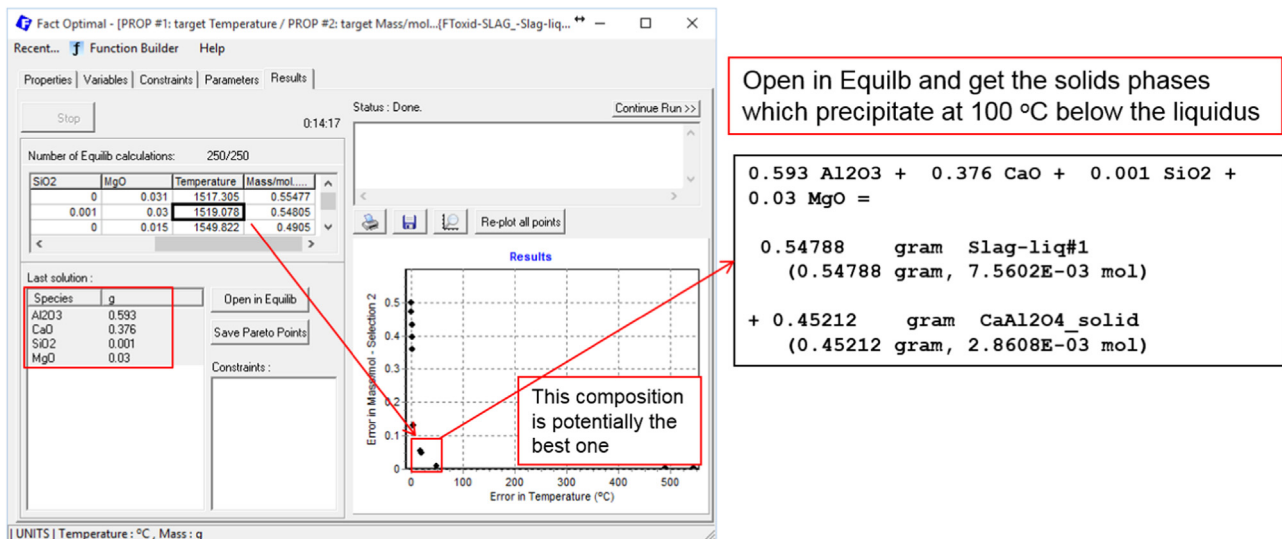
Fact Optimal - [PROP #1: target Temperature / PROP #2: target Mass/mol...[FToxid-SLAG_-Slag-liq...

Recent... Function Builder Help

Properties | Variables | Constraints | Parameters | Results

Stop

0:14:17

Number of Equilib calculations: 250/250

| SiO2 | MgO | Temperature | Mass/mol..... |
|---|---|---|---|
| 0 | 0.031 | 1517.305 | 0.55477 |
| 0.001 | 0.03 | 1519.078 | 0.54805 |
| 0 | 0.015 | 1549.822 | 0.4905 |

Last solution :

| Species | g |
|---|---|
| Al2O3 | 0.593 |
| CaO | 0.376 |
| SiO2 | 0.001 |
| MgO | 0.03 |

Open in Equilib

Save Pareto Points

Constraints :

Status : Done.

Continue Run >>

Re-plot all points

Results

Error in Mass/mol - Selection 2

0.5
0.4
0.3
0.2
0.1
0

0 100 200 300 400 500

Error in Temperature (°C)

This composition is potentially the best one

| UNITS | Temperature : °C , Mass : g

Open in Equilb and get the solids phases which precipitate at 100 °C below the liquidus

0.593 Al2O3 + 0.376 CaO + 0.001 SiO2 + 0.03 MgO =

0.54788 gram Slag-liq#1
(0.54788 gram, 7.5602E-03 mol)

+ 0.45212 gram CaAl2O4_solid
(0.45212 gram, 2.8608E-03 mol)